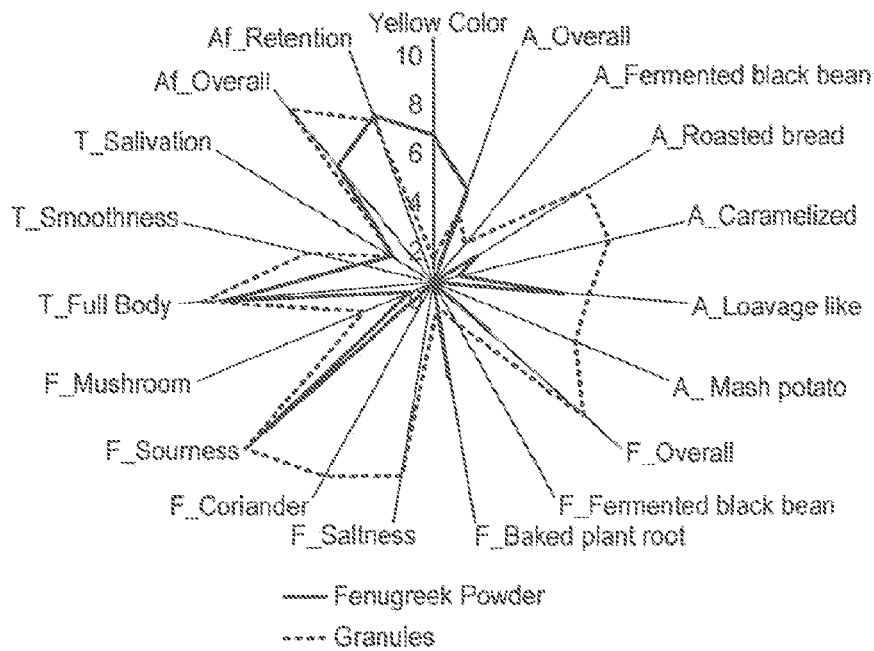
Yellow Color
10
8
6
4
Af_Retention
Af_Overall
T_Salivation
T_Smoothness
T_Full Body
F_Mushroom
F_Sourness
F_Coriander
F_Saltness
F_Baked plant root
F_Fermented black bean
F_Overall
A_ Mash potato
A_Loavage like
A_Caramelized
A_Roasted bread
A_Fermented black bean
A_Overall

Fenugreek Powder
Granules